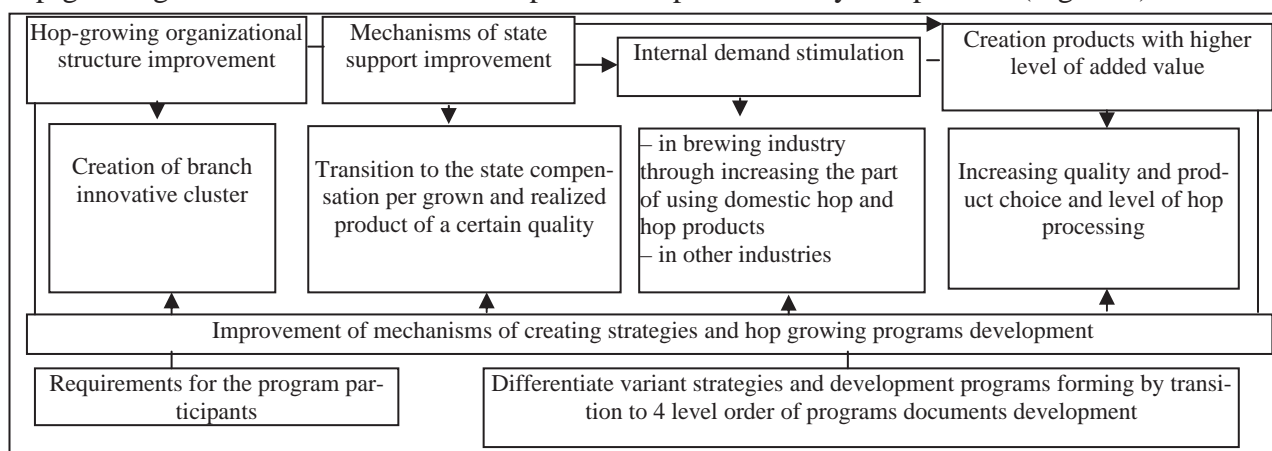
Hop-growing organizational structure improvement

Mechanisms of state support improvement

Internal demand stimulation

Creation products with higher level of added value

Creation of branch innovative cluster

Transition to the state compensation per grown and realized product of a certain quality

– in brewing industry through increasing the part of using domestic hop and hop products
– in other industries

Increasing quality and product choice and level of hop processing

Improvement of mechanisms of creating strategies and hop growing programs development

Requirements for the program participants

Differentiate variant strategies and development programs forming by transition to 4 level order of programs documents development